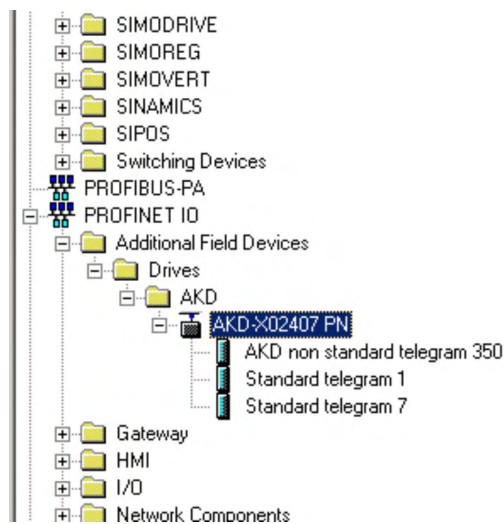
SIMODRIVE
SIMOREG
SIMOVERT
SINAMICS
SIPOS
Switching Devices
PROFIBUS-PA
PROFINET IO
Additional Field Devices
Drives
AKD
AKD-X02407 PN
AKD non standard telegram 350
Standard telegram 1
Standard telegram 7
Gateway
HMI
I/O
Network Components